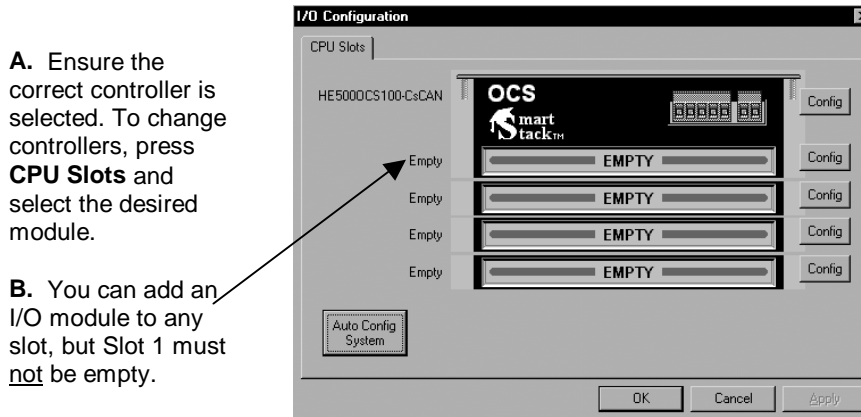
**A.** Ensure the correct controller is selected. To change controllers, press **CPU Slots** and select the desired module.

**B.** You can add an I/O module to any slot, but Slot 1 must not be empty.

I/O Configuration

CPU Slots

HE500OCS100-CsCAN

OCS

Smart Stack™

Config

Empty EMPTY Config

Empty EMPTY Config

Empty EMPTY Config

Empty EMPTY Config

Auto Config System

OK Cancel Apply